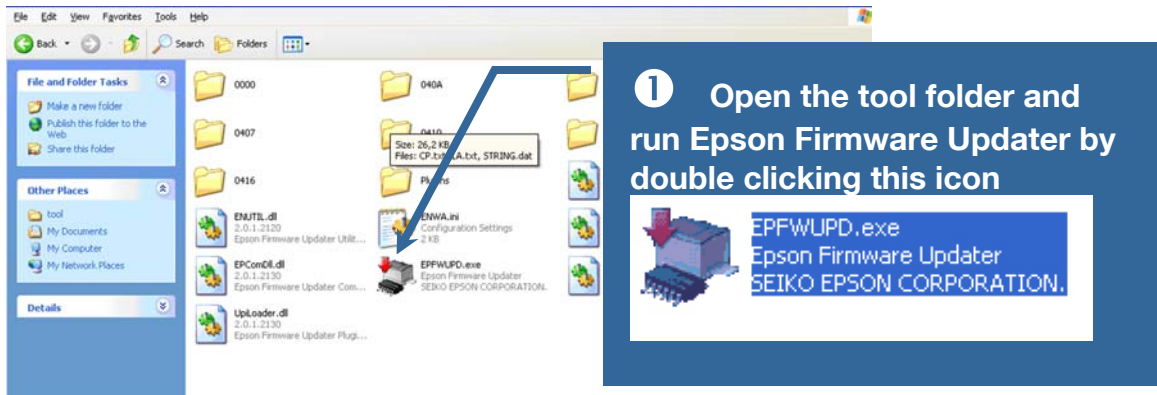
File Edit View Favorites Tools Help

Back Search Folders

File and Folder Tasks
Make a new folder
Publish this folder to the Web
Share this folder

Other Places
tool
My Documents
My Computer
My Network Places

Details

0000
040A
0407
0410
Size: 26,2 KB
Files: CP.txt, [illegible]A.txt, STRING.dat
0416
Plugins
ENUTIL.dll
2.0.1.2120
Epson Firmware Updater Utilit...
ENWA.ini
Configuration Settings
2 KB
EPComDll.dll
2.0.1.2130
Epson Firmware Updater Com...
EPFWUPD.exe
Epson Firmware Updater
SEIKO EPSON CORPORATION.
UpLoader.dll
2.0.1.2130
Epson Firmware Updater Plugi...

❶ Open the tool folder and run Epson Firmware Updater by double clicking this icon

EPFWUPD.exe
Epson Firmware Updater
SEIKO EPSON CORPORATION.